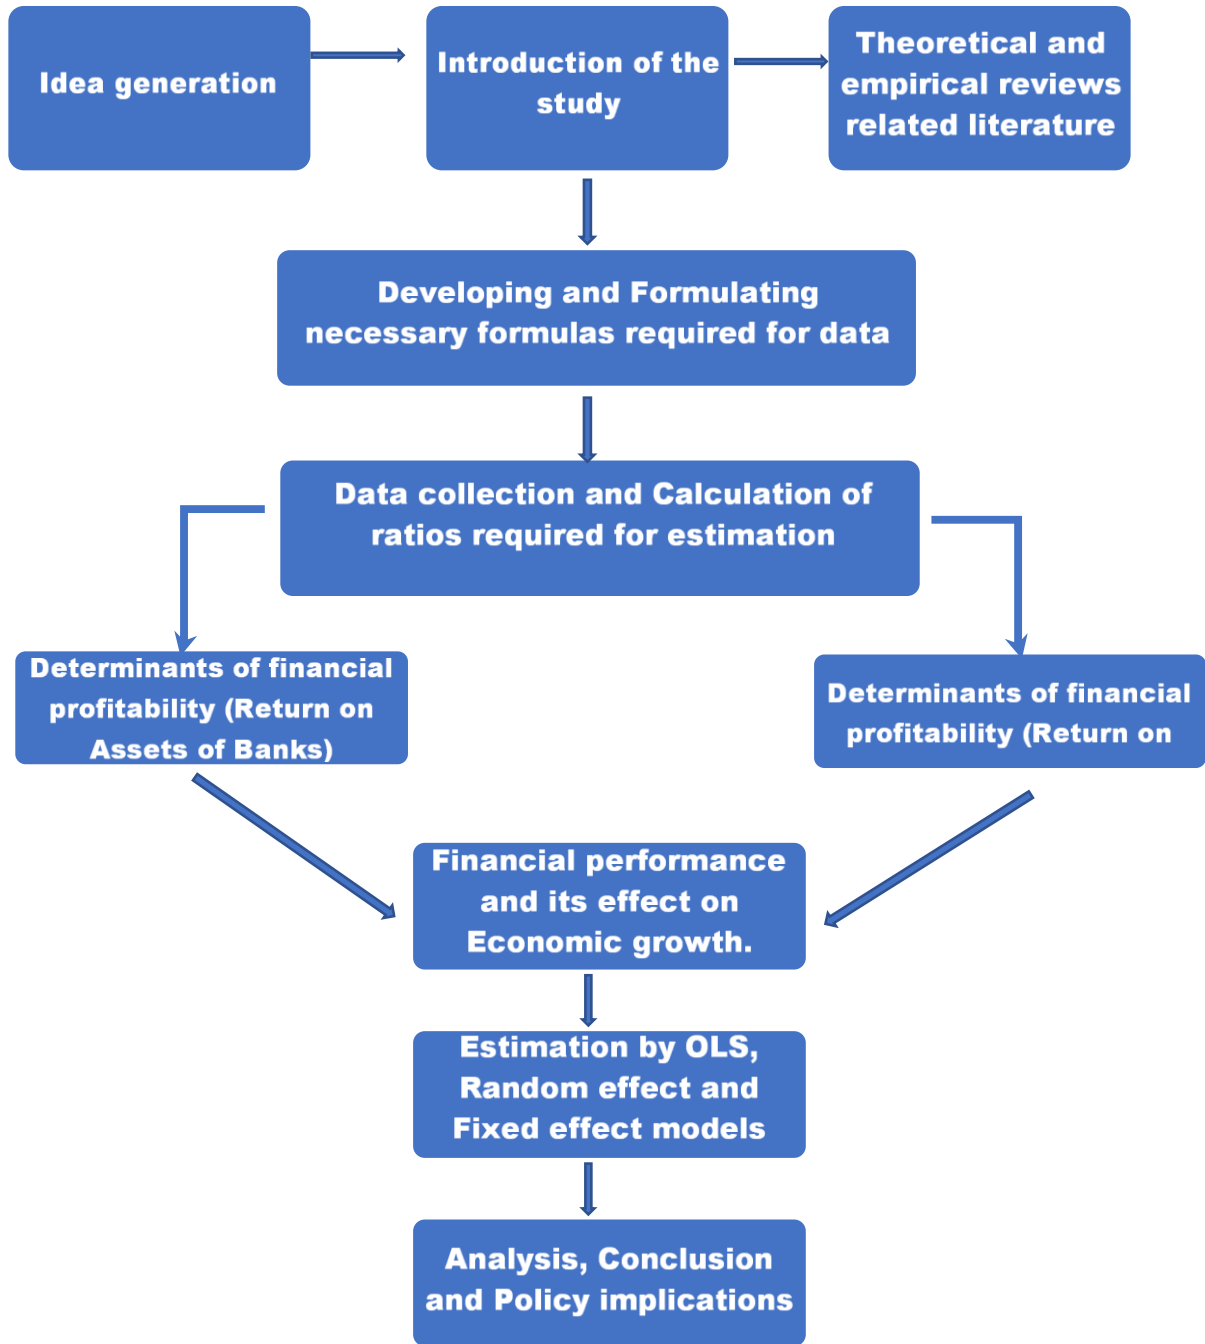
Idea generation

Introduction of the study

Theoretical and empirical reviews related literature

Developing and Formulating necessary formulas required for data

Data collection and Calculation of ratios required for estimation

Determinants of financial profitability (Return on Assets of Banks)

Determinants of financial profitability (Return on

Financial performance and its effect on Economic growth.

Estimation by OLS, Random effect and Fixed effect models

Analysis, Conclusion and Policy implications